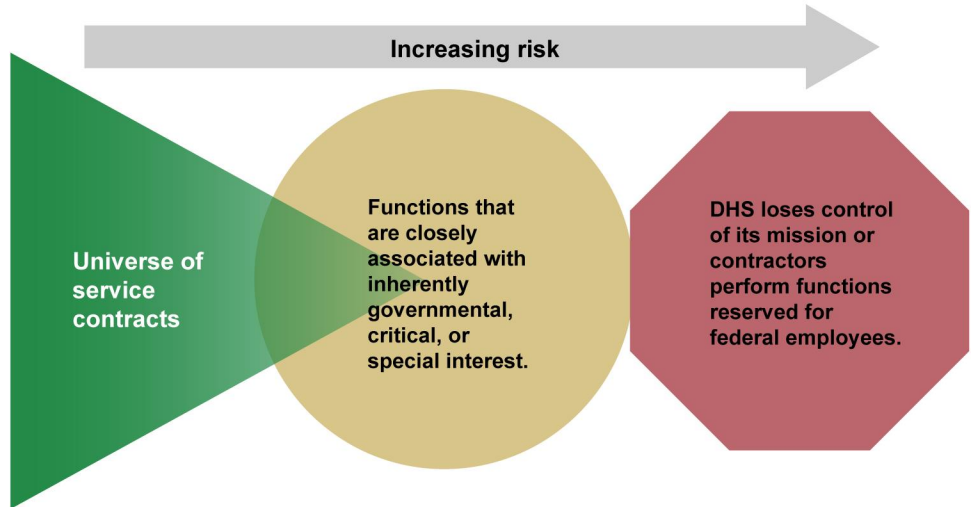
Increasing risk

Universe of service contracts

Functions that are closely associated with inherently governmental, critical, or special interest.

DHS loses control of its mission or contractors perform functions reserved for federal employees.